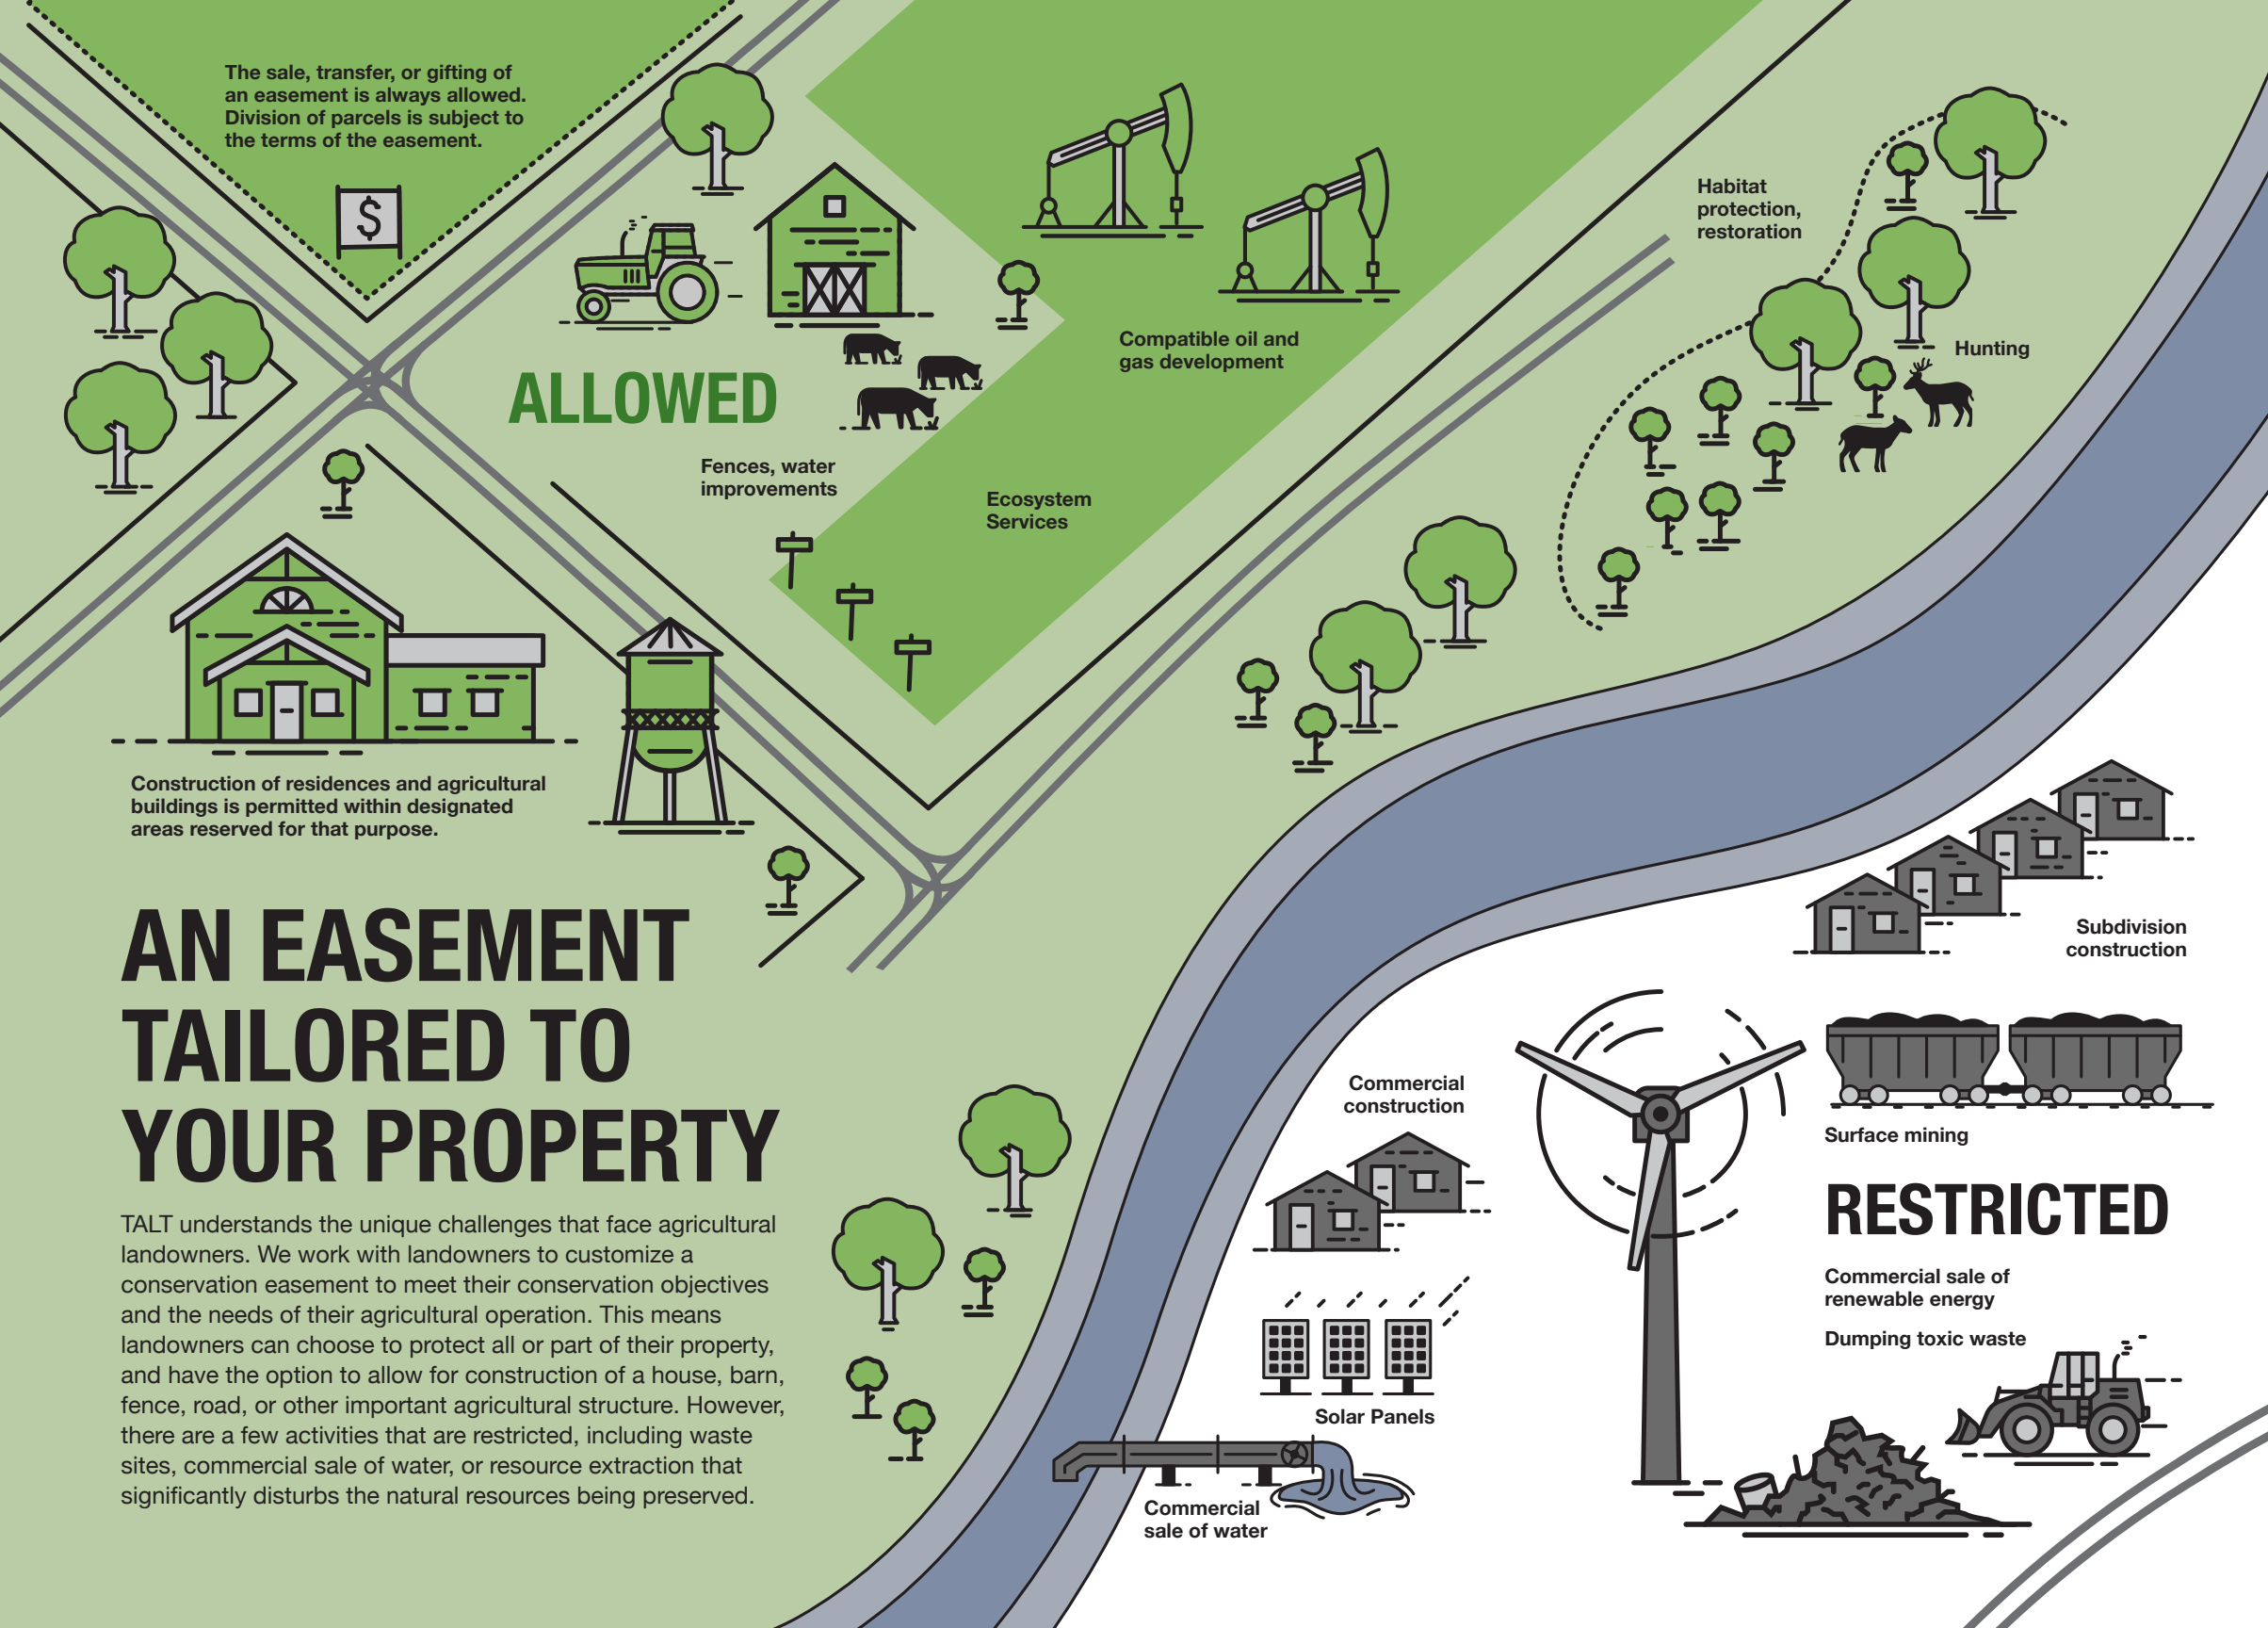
The sale, transfer, or gifting of an easement is always allowed. Division of parcels is subject to the terms of the easement.

$

ALLOWED

Compatible oil and gas development

Habitat protection, restoration

Hunting

Fences, water improvements

Ecosystem Services

Construction of residences and agricultural buildings is permitted within designated areas reserved for that purpose.

AN EASEMENT TAILORED TO YOUR PROPERTY

TALT understands the unique challenges that face agricultural landowners. We work with landowners to customize a conservation easement to meet their conservation objectives and the needs of their agricultural operation. This means landowners can choose to protect all or part of their property, and have the option to allow for construction of a house, barn, fence, road, or other important agricultural structure. However, there are a few activities that are restricted, including waste sites, commercial sale of water, or resource extraction that significantly disturbs the natural resources being preserved.

Subdivision construction

Commercial construction

Surface mining

RESTRICTED

Commercial sale of renewable energy

Dumping toxic waste

Solar Panels

Commercial sale of water